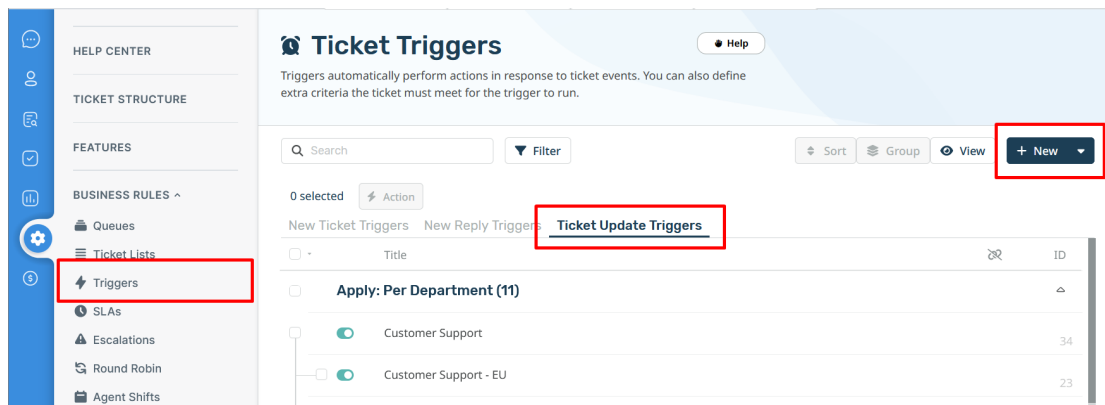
HELP CENTER

TICKET STRUCTURE

FEATURES

BUSINESS RULES ^

Queues

Ticket Lists

Triggers

SLAs

Escalations

Round Robin

Agent Shifts

Ticket Triggers

Help

Triggers automatically perform actions in response to ticket events. You can also define extra criteria the ticket must meet for the trigger to run.

Search

Filter

Sort

Group

View

+ New

0 selected

Action

New Ticket Triggers

New Reply Triggers

Ticket Update Triggers

| | Title | | ID |
|---|---|---|---|
| | Apply: Per Department (11) | | |
| | Customer Support | | 34 |
| | Customer Support - EU | | 23 |